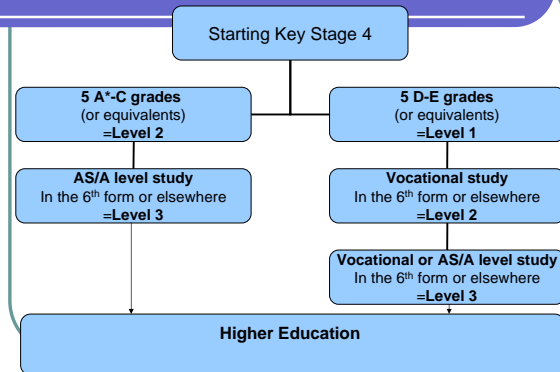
Starting Key Stage 4

5 A*-C grades
(or equivalents)
=Level 2

5 D-E grades
(or equivalents)
=Level 1

AS/A level study
In the 6$^{th}$ form or elsewhere
=Level 3

Vocational study
In the 6$^{th}$ form or elsewhere
=Level 2

Vocational or AS/A level study
In the 6$^{th}$ form or elsewhere
=Level 3

Higher Education